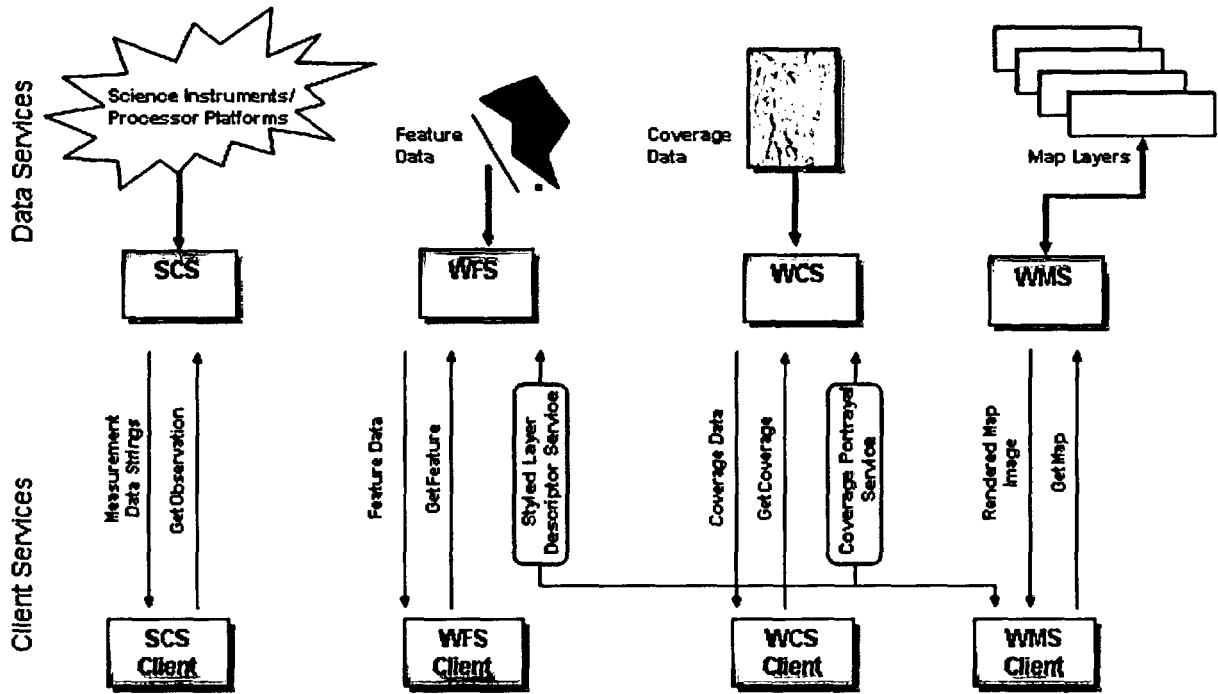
Data Services

Science Instruments/ Processor Platforms

Feature Data

Coverage Data

Map Layers

SCS

WFS

WCS

WMS

Client Services

Measurement Data Strings

Get Observation

Feature Data

GetFeature

Styled Layer Descriptor Service

Coverage Data

GetCoverage

Coverage Portrayal Service

Rendered Map Image

GetMap

SCS Client

WFS Client

WCS Client

WMS Client